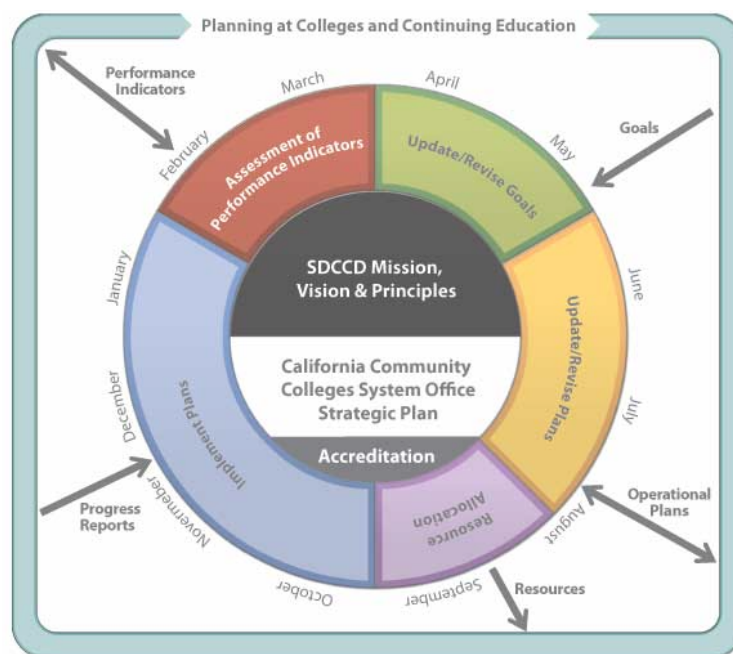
Planning at Colleges and Continuing Education

Performance Indicators

March

April

May

Goals

February

Assessment of Performance Indicators

Update/Revise Goals

June

January

SDCCD Mission, Vision & Principles

Update/Revise Plans

California Community Colleges System Office Strategic Plan

December

Implement Plans

July

Accreditation

November

Resource Allocation

August

Operational Plans

Progress Reports

October

September

Resources